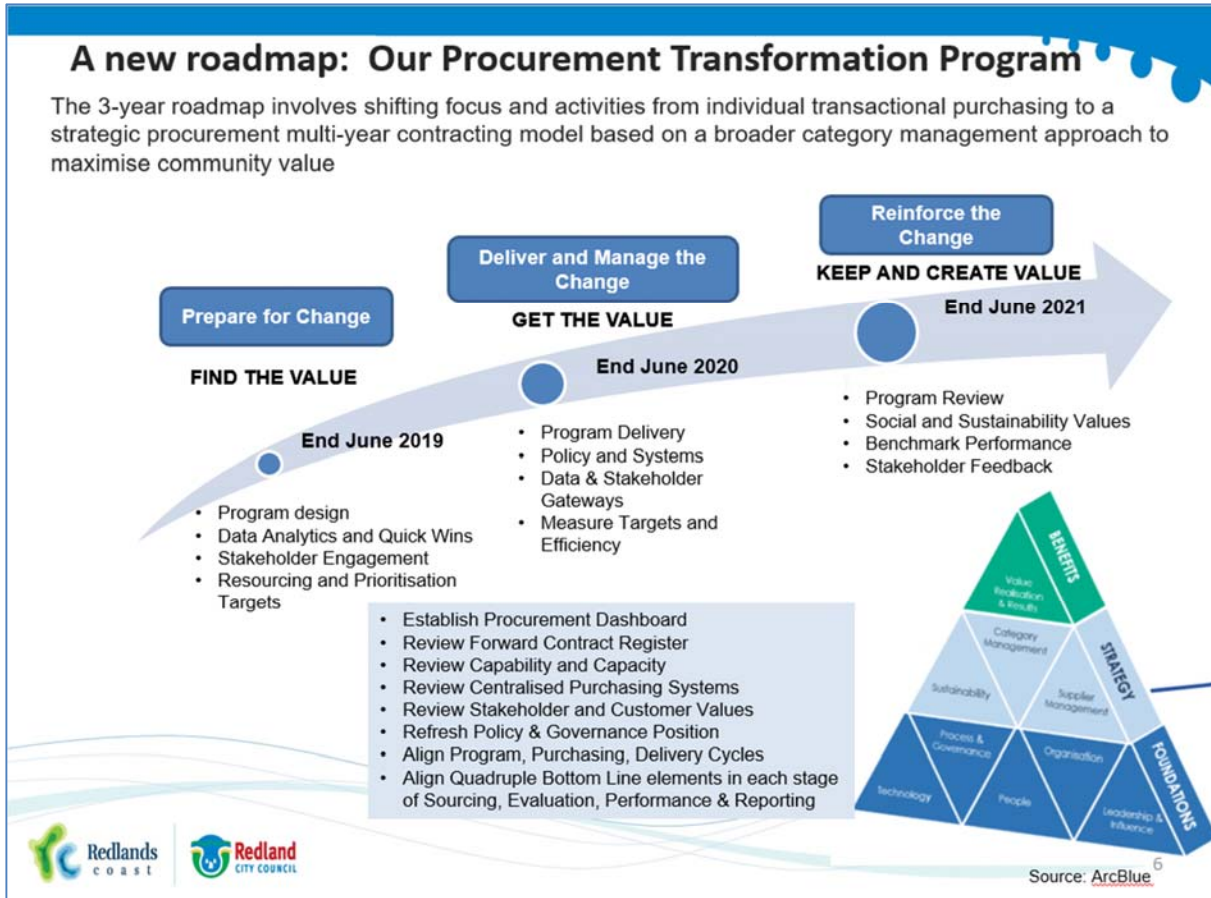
A new roadmap: Our Procurement Transformation Program

The 3-year roadmap involves shifting focus and activities from individual transactional purchasing to a strategic procurement multi-year contracting model based on a broader category management approach to maximise community value

Prepare for Change

FIND THE VALUE

End June 2019

- Program design
- Data Analytics and Quick Wins
- Stakeholder Engagement
- Resourcing and Prioritisation Targets

Deliver and Manage the Change

GET THE VALUE

End June 2020

- Program Delivery
- Policy and Systems
- Data & Stakeholder Gateways
- Measure Targets and Efficiency

Reinforce the Change

KEEP AND CREATE VALUE

End June 2021

- Program Review
- Social and Sustainability Values
- Benchmark Performance
- Stakeholder Feedback

- Establish Procurement Dashboard
- Review Forward Contract Register
- Review Capability and Capacity
- Review Centralised Purchasing Systems
- Review Stakeholder and Customer Values
- Refresh Policy & Governance Position
- Align Program, Purchasing, Delivery Cycles
- Align Quadruple Bottom Line elements in each stage of Sourcing, Evaluation, Performance & Reporting

BENEFITS
Value Realisation & Results
STRATEGY
Category Management
Sustainability
Supplier Management
FOUNDATIONS
Process & Governance
Organisation
Technology
People
Leadership & Influence

Redlands coast

Redland CITY COUNCIL

6

Source: ArcBlue